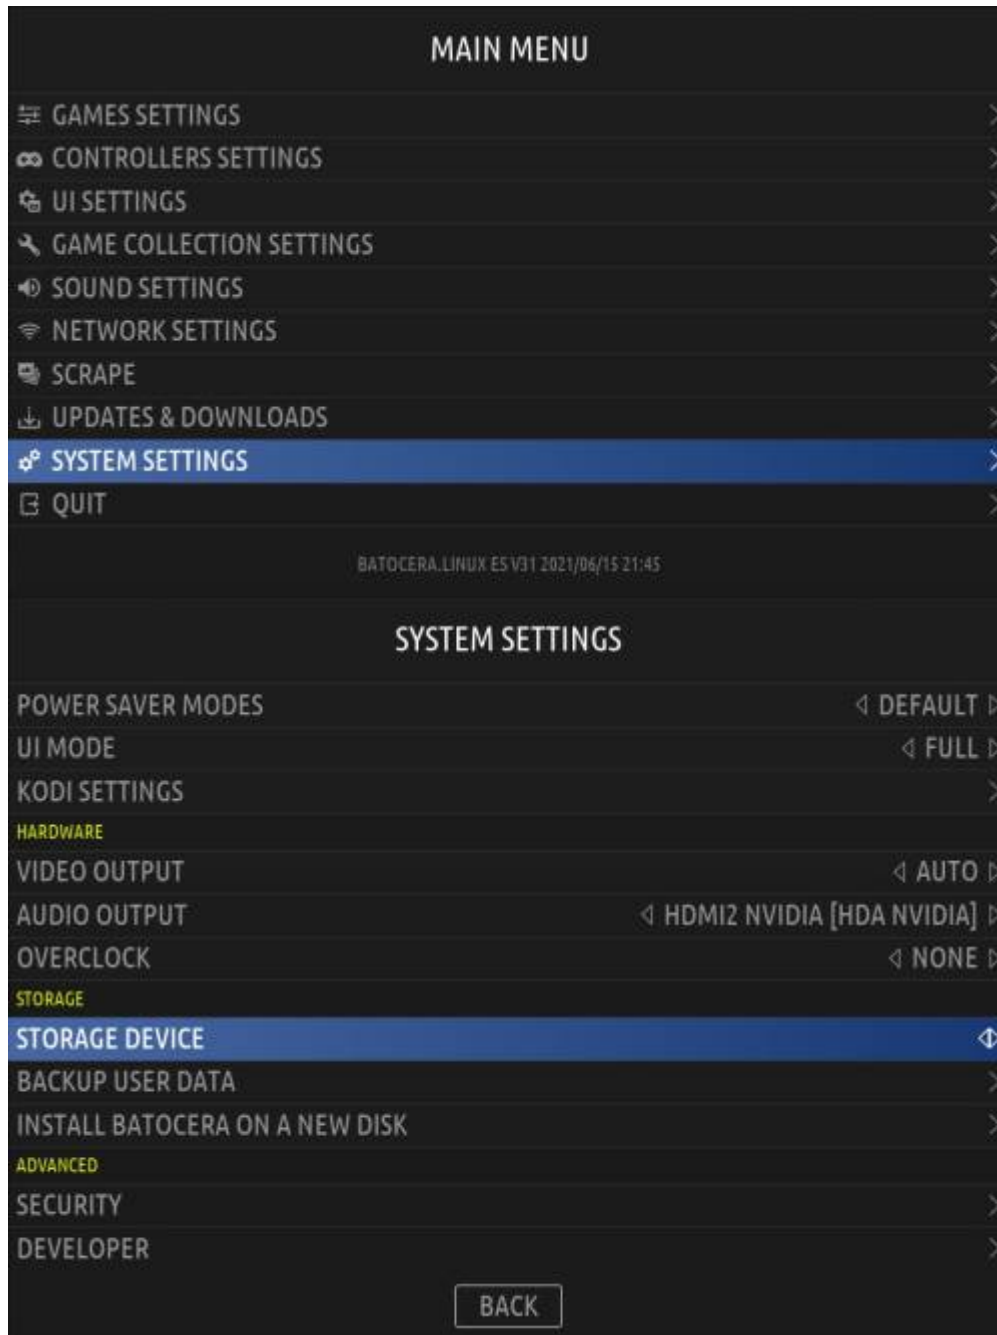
MAIN MENU

GAMES SETTINGS
CONTROLLERS SETTINGS
UI SETTINGS
GAME COLLECTION SETTINGS
SOUND SETTINGS
NETWORK SETTINGS
SCRAPE
UPDATES & DOWNLOADS
SYSTEM SETTINGS
QUIT

BATOCERA.LINUX ES V31 2021/06/15 21:45

SYSTEM SETTINGS

POWER SAVER MODES DEFAULT
UI MODE FULL
KODI SETTINGS
HARDWARE
VIDEO OUTPUT AUTO
AUDIO OUTPUT HDMI2 NVIDIA [HDA NVIDIA]
OVERCLOCK NONE
STORAGE
STORAGE DEVICE
BACKUP USER DATA
INSTALL BATOCERA ON A NEW DISK
ADVANCED
SECURITY
DEVELOPER

BACK